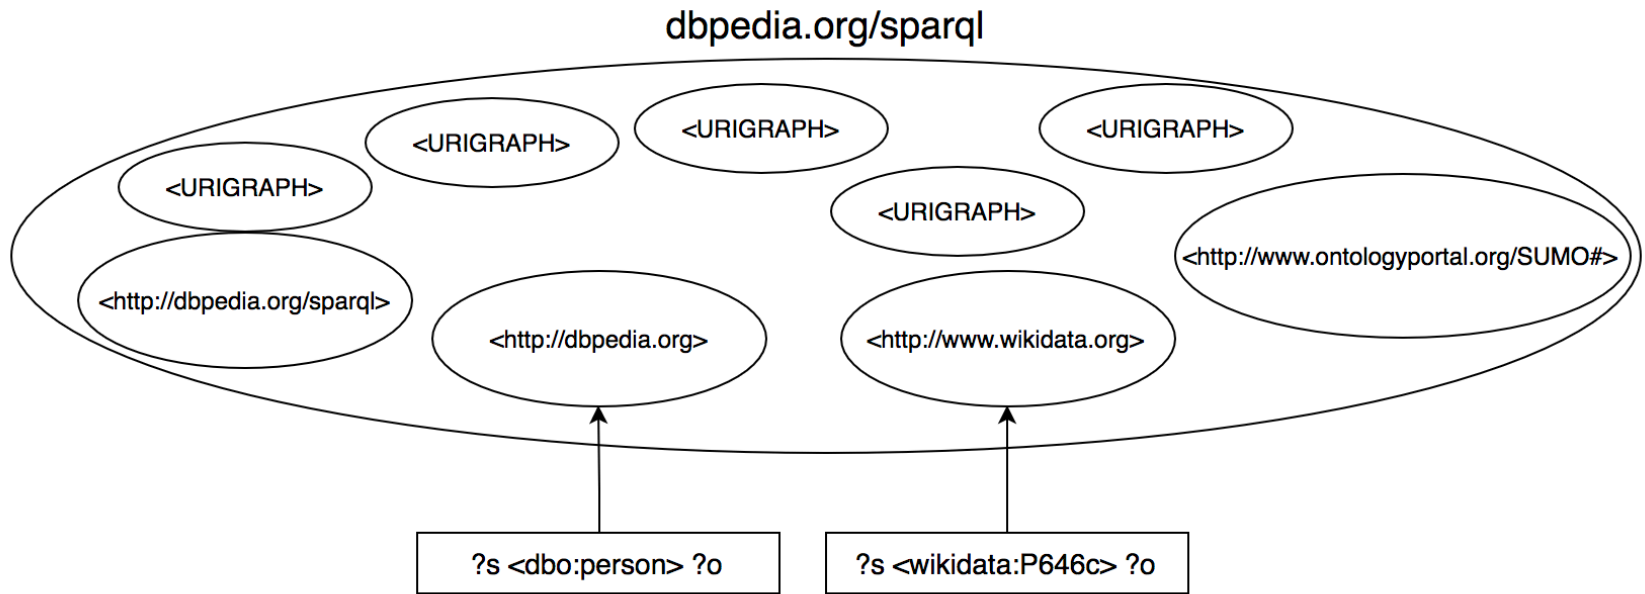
dbpedia.org/sparql

<URIGRAPH>

<URIGRAPH>

<URIGRAPH>

<URIGRAPH>

<URIGRAPH>

<http://www.ontologyportal.org/SUMO#>

<http://dbpedia.org/sparql>

<http://dbpedia.org>

<http://www.wikidata.org>

?s <dbo:person> ?o

?s <wikidata:P646c> ?o